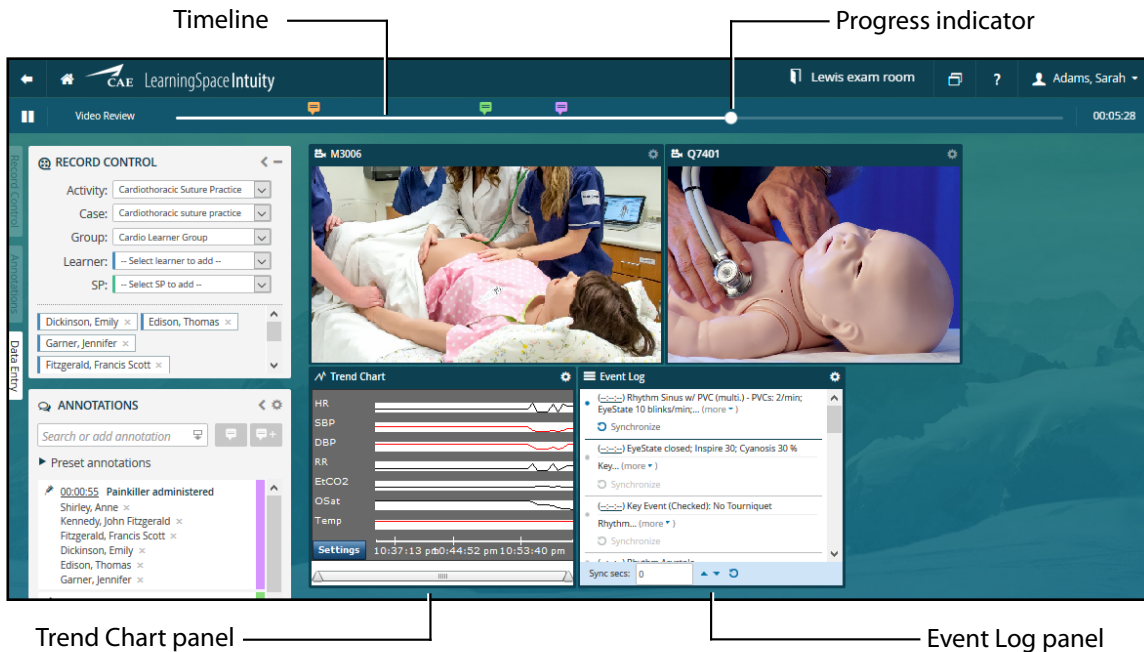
Timeline

Progress indicator

CAE LearningSpace Intuity

Lewis exam room

?

Adams, Sarah

Video Review

00:05:28

Record Control

Annotations

Data Entry

RECORD CONTROL

Activity: Cardiothoracic Suture Practice

Case: Cardiothoracic suture practice

Group: Cardio Learner Group

Learner: -- Select learner to add --

SP: -- Select SP to add --

Dickinson, Emily ×
Edison, Thomas ×
Garner, Jennifer ×
Fitzgerald, Francis Scott ×

ANNOTATIONS

Search or add annotation

Preset annotations

00:00:55 Painkiller administered
Shirley, Anne ×
Kennedy, John Fitzgerald ×
Fitzgerald, Francis Scott ×
Dickinson, Emily ×
Edison, Thomas ×
Garner, Jennifer ×

M3006

Q7401

Trend Chart

HR
SBP
DBP
RR
EtCO2
OSat
Temp

Settings
10:37:13 pm 10:44:52 pm 10:53:40 pm

Event Log

(--:--:--) Rhythm Sinus w/ PVC (multi.) - PVCs: 2/min; EyeState 10 blinks/min;... (more ▾)
Synchronize

(--:--:--) EyeState closed; Inspire 30; Cyanosis 30 %
Key... (more ▾)
Synchronize

(--:--:--) Key Event (Checked): No Tourniquet
Rhythm... (more ▾)
Synchronize

(--:--:--) Rhythm Asystole

Sync secs: 0

Trend Chart panel

Event Log panel